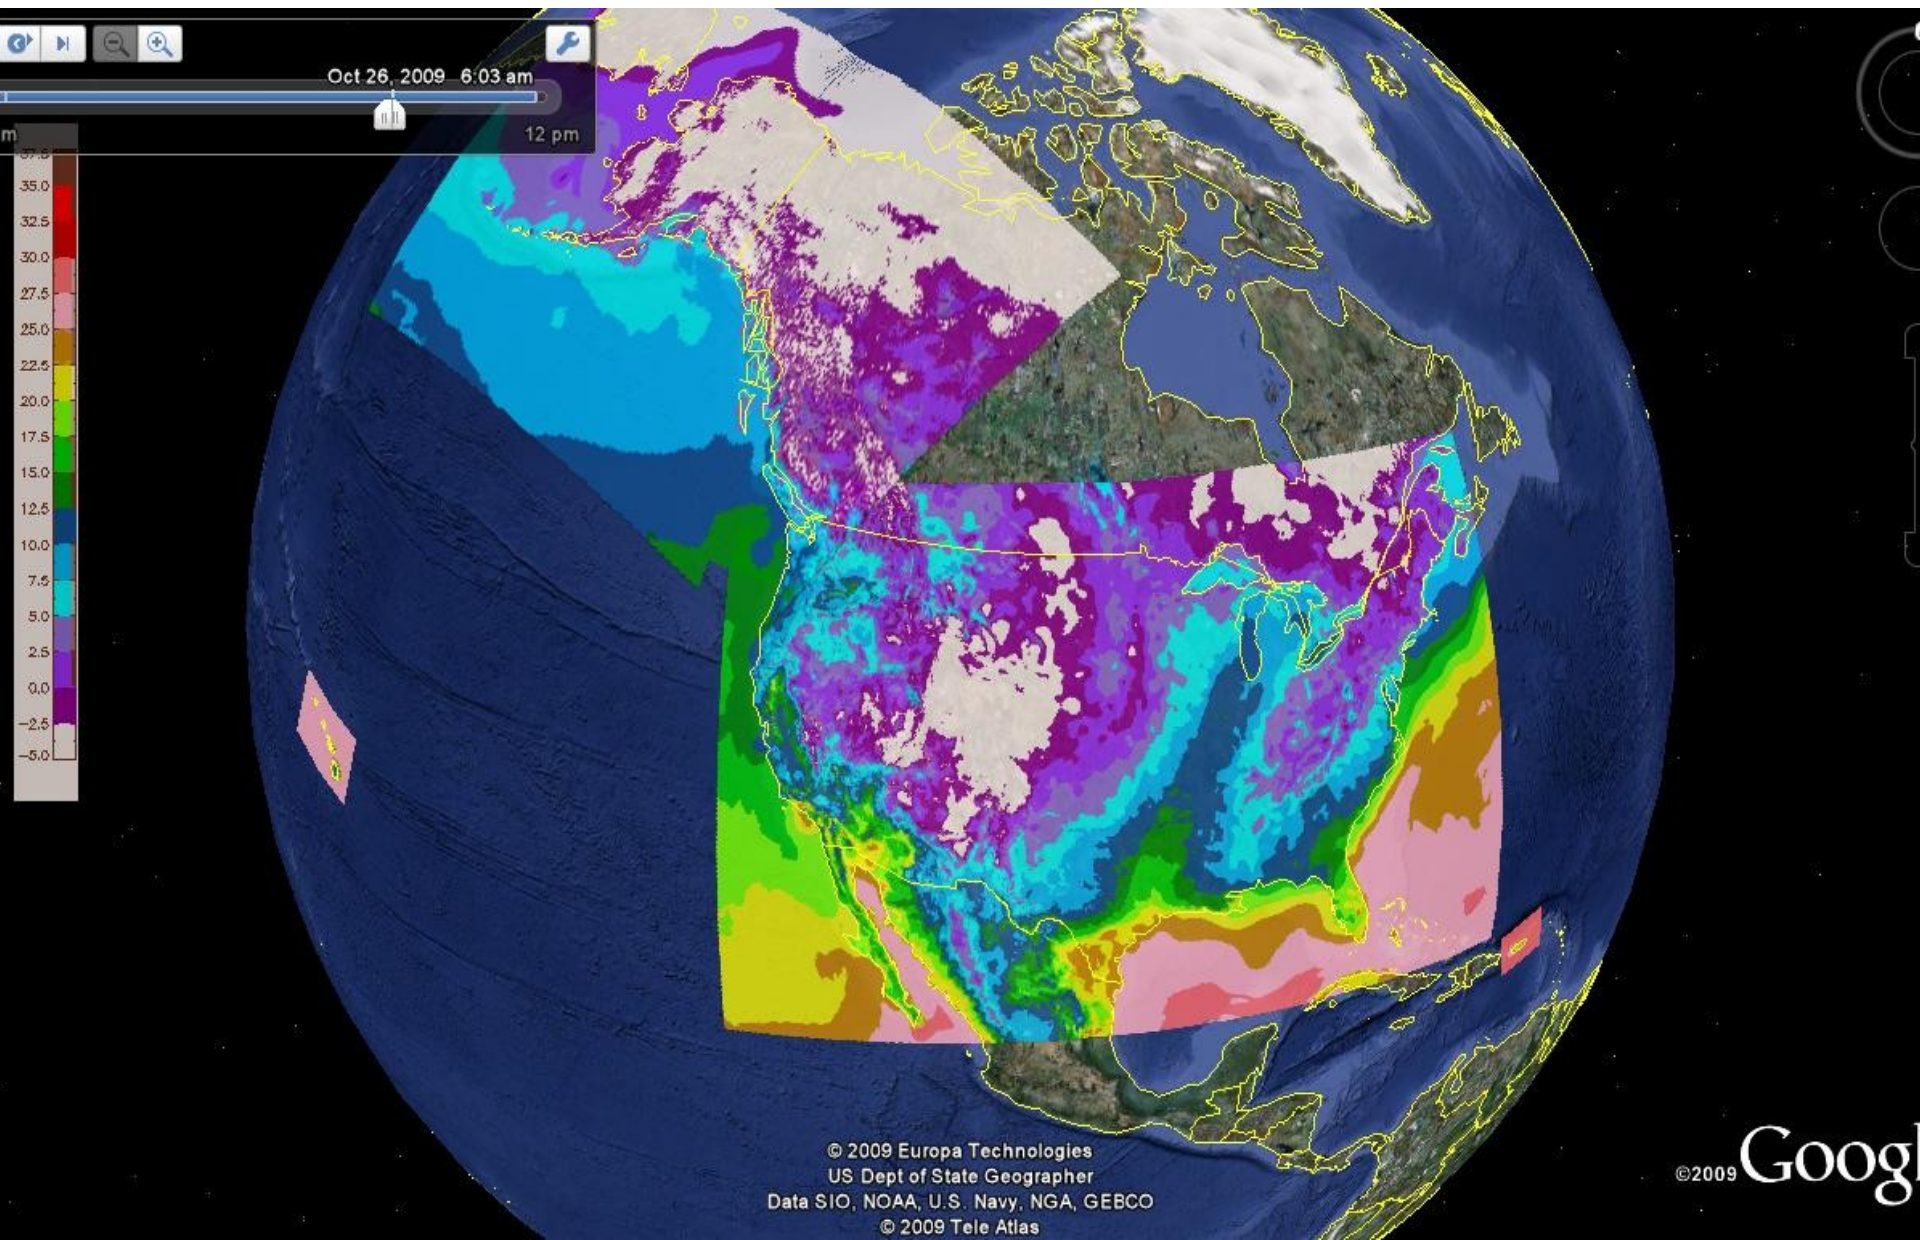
Oct 26, 2009 6:03 am
m
12 pm
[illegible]
35.0
32.5
30.0
27.5
25.0
22.5
20.0
17.5
15.0
12.5
10.0
7.5
5.0
2.5
0.0
-2.5
-5.0

© 2009 Europa Technologies
US Dept of State Geographer
Data SIO, NOAA, U.S. Navy, NGA, GEBCO
© 2009 Tele Atlas

©2009 Googl